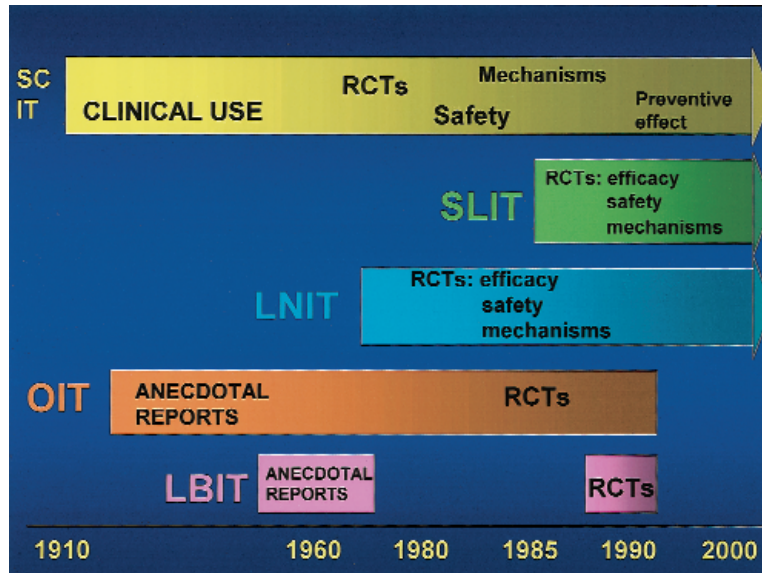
SC IT

CLINICAL USE

RCTs

Mechanisms

Safety

Preventive effect

SLIT

RCTs: efficacy safety mechanisms

LNIT

RCTs: efficacy safety mechanisms

OIT

ANECDOTAL REPORTS

RCTs

LBIT

ANECDOTAL REPORTS

RCTs

1910

1960

1980

1985

1990

2000